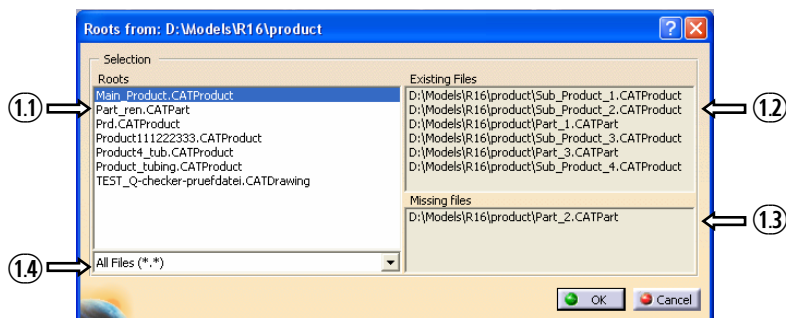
Roots from: D:\Models\R16\product

Selection

Roots

Main_Product.CATProduct
Part_ren.CATPart
Prd.CATProduct
Product111222333.CATProduct
Product4_tub.CATProduct
Product_tubing.CATProduct
TEST_Q-checker-pruefdatei.CATDrawing

All Files (*.*)

Existing Files

D:\Models\R16\product\Sub_Product_1.CATProduct
D:\Models\R16\product\Sub_Product_2.CATProduct
D:\Models\R16\product\Part_1.CATPart
D:\Models\R16\product\Sub_Product_3.CATProduct
D:\Models\R16\product\Part_3.CATPart
D:\Models\R16\product\Sub_Product_4.CATProduct

Missing files

D:\Models\R16\product\Part_2.CATPart

1.1

1.2

1.3

1.4

OK

Cancel